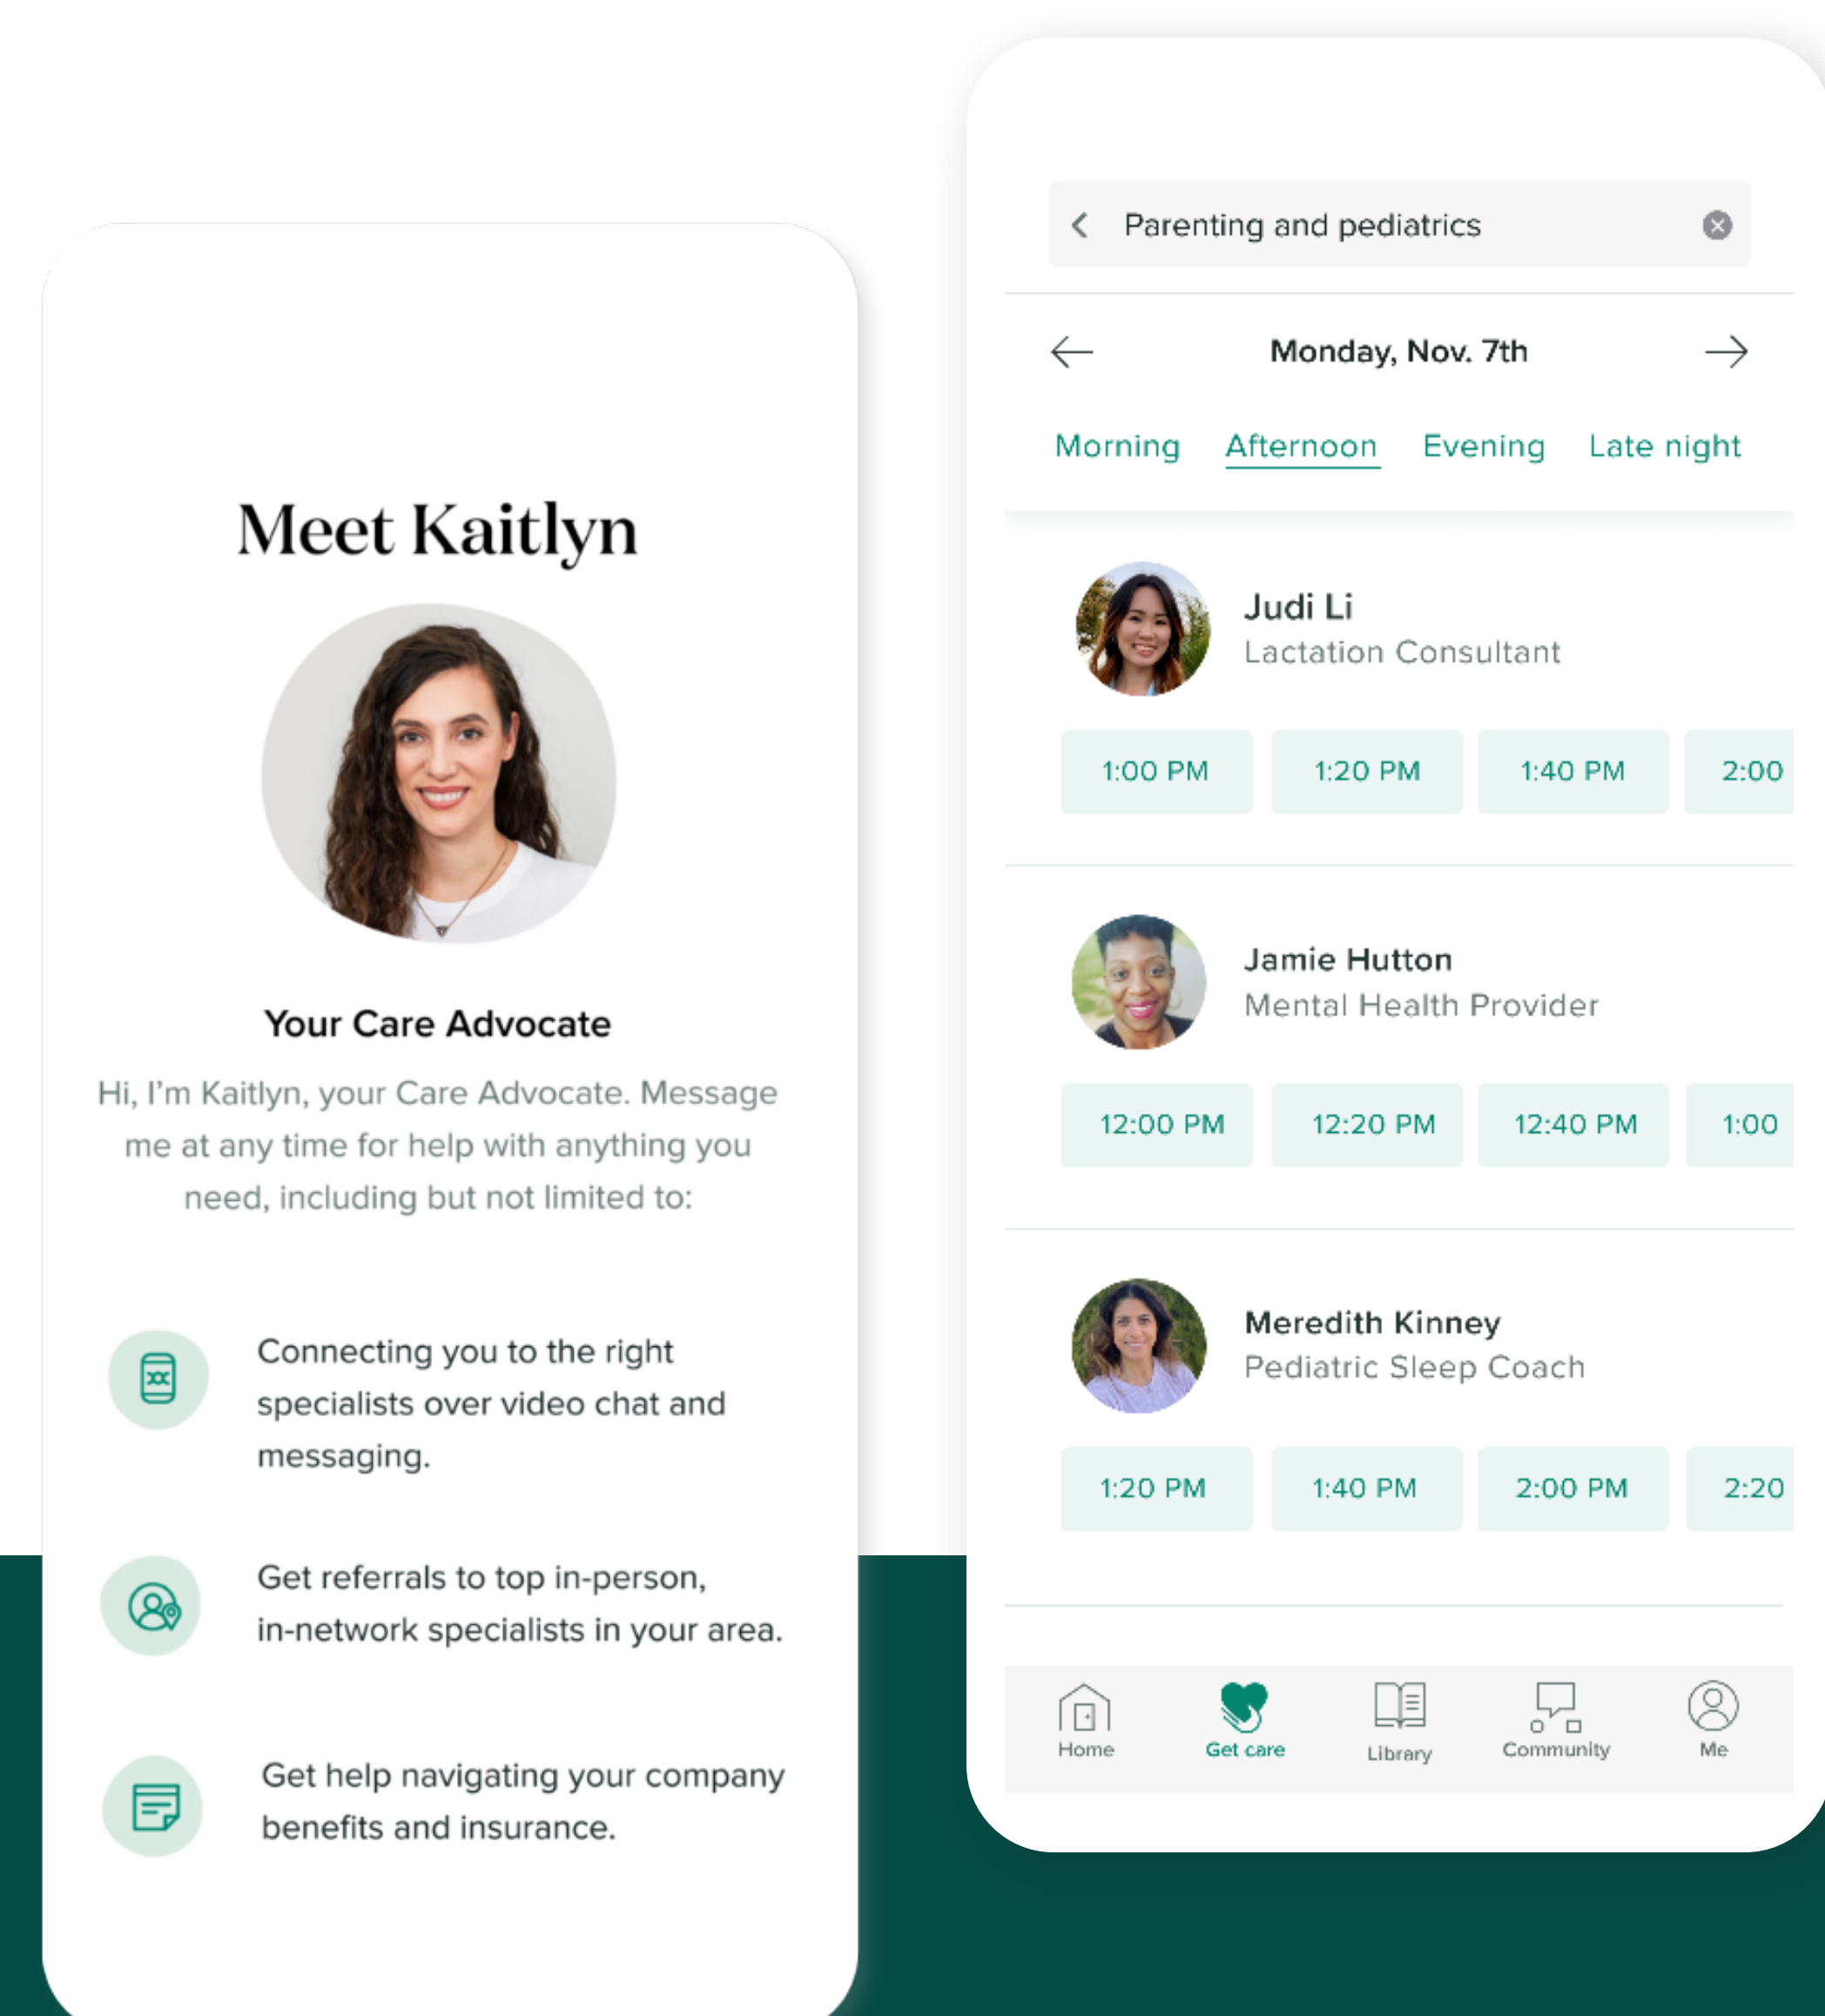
Meet Kaitlyn

Your Care Advocate

Hi, I'm Kaitlyn, your Care Advocate. Message me at any time for help with anything you need, including but not limited to:

Connecting you to the right specialists over video chat and messaging.

Get referrals to top in-person, in-network specialists in your area.

Get help navigating your company benefits and insurance.

Parenting and pediatrics

Monday, Nov. 7th

Morning Afternoon Evening Late night

Judi Li
Lactation Consultant

1:00 PM 1:20 PM 1:40 PM 2:00

Jamie Hutton
Mental Health Provider

12:00 PM 12:20 PM 12:40 PM 1:00

Meredith Kinney
Pediatric Sleep Coach

1:20 PM 1:40 PM 2:00 PM 2:20

Home Get care Library Community Me